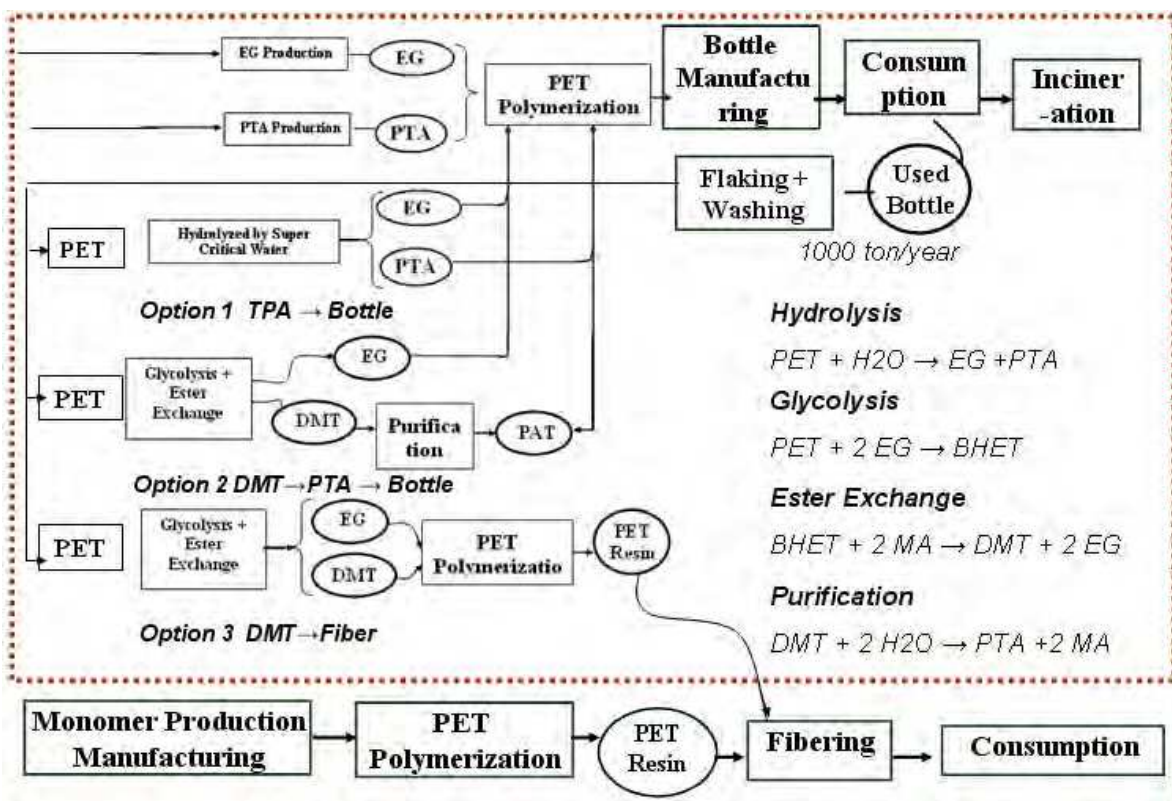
EG Production
EG
PTA Production
PTA
PET Polymerization
Bottle Manufacturing
Consumption
Incinerantion
Flaking + Washing
Used Bottle
1000 ton/year
PET
Hydrolyzed by Super Critical Water
EG
PTA
Option 1 TPA → Bottle
PET
Glycolysis + Ester Exchange
EG
DMT
Purification
PAT
Option 2 DMT → PTA → Bottle
PET
Glycolysis + Ester Exchange
EG
DMT
PET Polymerizatio
PET Resin
Option 3 DMT → Fiber

Hydrolysis
PET + H2O → EG +PTA
Glycolysis
PET + 2 EG → BHET
Ester Exchange
BHET + 2 MA → DMT + 2 EG
Purification
DMT + 2 H2O → PTA +2 MA

Monomer Production Manufacturing
PET Polymerization
PET Resin
Fibering
Consumption